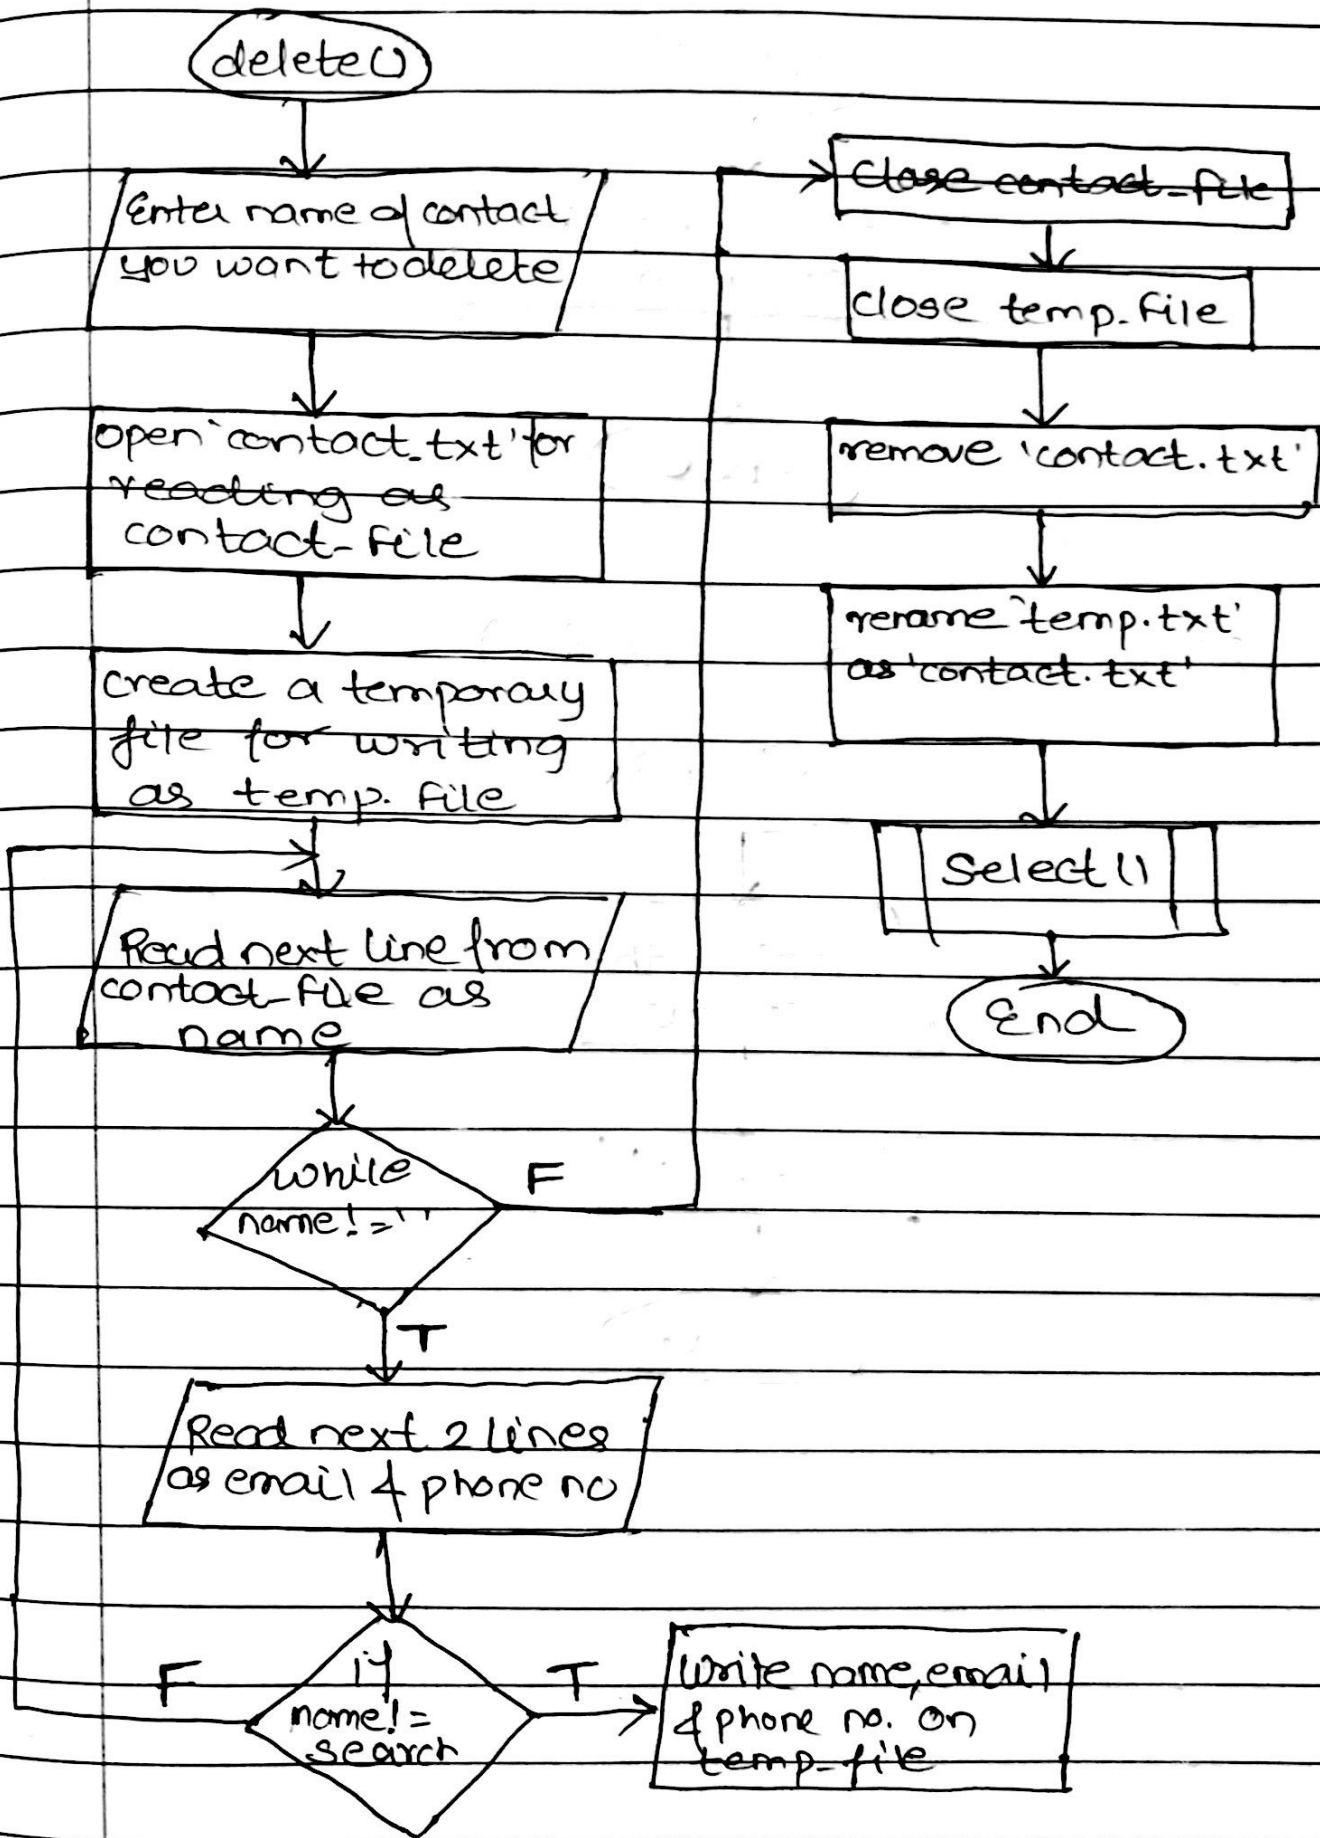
delete()

Enter name of contact you want to delete

open 'contact.txt' for reading as contact-file

create a temporary file for writing as temp. file

Read next line from contact-file as name

while name != ''

F

T

Read next 2 lines as email & phone no

if name != search

F

T

Write name, email & phone no. on temp-file

Close contact-file

close temp. file

remove 'contact.txt'

rename 'temp.txt' as 'contact.txt'

Select()

End